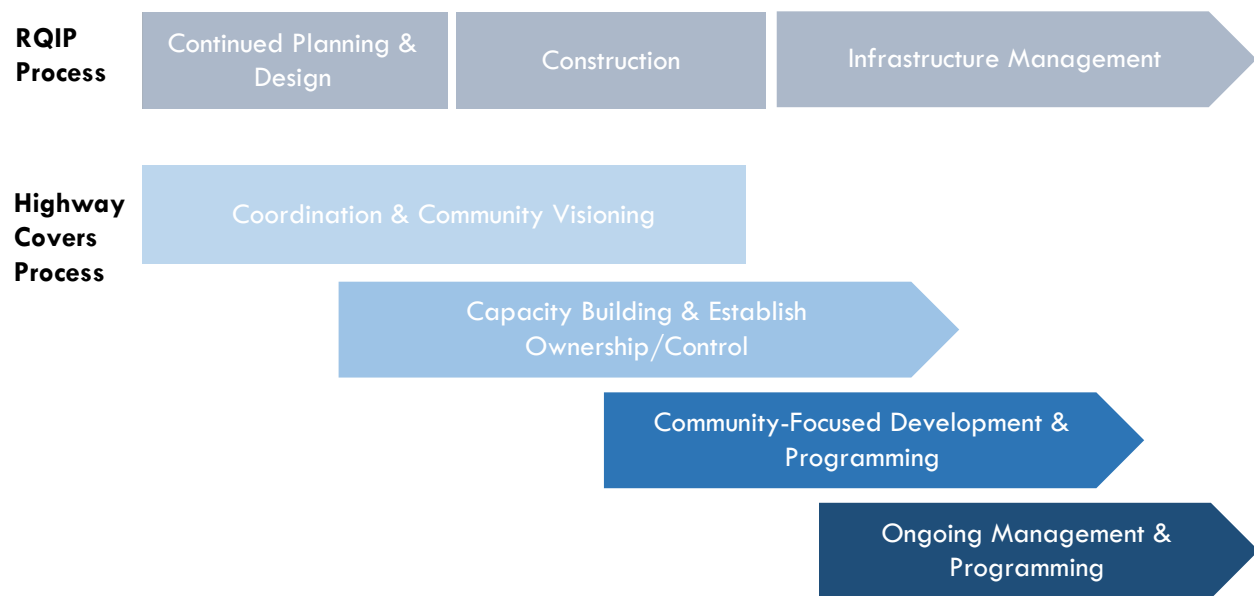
RQIP Process

Continued Planning & Design

Construction

Infrastructure Management

Highway Covers Process

Coordination & Community Visioning

Capacity Building & Establish Ownership/Control

Community-Focused Development & Programming

Ongoing Management & Programming